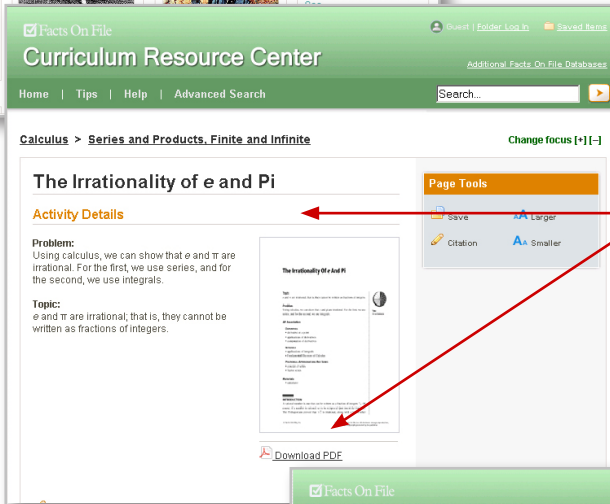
Facts On File
Curriculum Resource Center

Guest | Folder Log In
Saved Items

Additional Facts On File Databases

Home | Tips | Help | Advanced Search

Search...

Calculus > Series and Products, Finite and Infinite

Change focus [+] [–]

The Irrationality of e and Pi

Activity Details

Page Tools

Save
Larger
Citation
Smaller

Problem:
Using calculus, we can show that e and π are irrational. For the first, we use series, and for the second, we use integrals.

Topic:
e and π are irrational; that is, they cannot be written as fractions of integers.

The Irrationality Of e And Pi

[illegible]

Download PDF

Facts On File